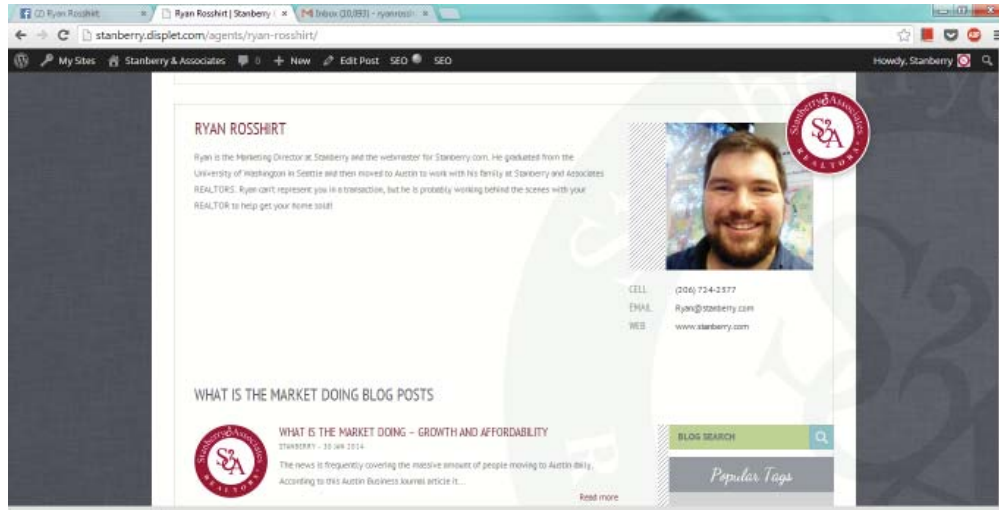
(1) Ryan Rosshirt | Ryan Rosshirt | Stanberry | Inbox (10,093) - ryanrossh

stanberry.displet.com/agents/ryan-rosshirt/

My Sites Stanberry & Associates 0 + New Edit Post SEO SEO Howdy, Stanberry

RYAN ROSSHIRT

Ryan is the Marketing Director at Stanberry and the webmaster for Stanberry.com. He graduated from the University of Washington in Seattle and then moved to Austin to work with his family at Stanberry and Associates REALTORS. Ryan can't represent you in a transaction, but he is probably working behind the scenes with your REALTOR to help get your home sold!

Stanberry & Associates S&A REALTORS

CELL (206) 724-2577
EMAIL Ryan@stanberry.com
WEB www.stanberry.com

WHAT IS THE MARKET DOING BLOG POSTS

WHAT IS THE MARKET DOING – GROWTH AND AFFORDABILITY
STANBERRY – 30 JAN 2014
The news is frequently covering the massive amount of people moving to Austin daily. According to this Austin Business Journal article it...
Read more

Stanberry & Associates S&A REALTORS

BLOG SEARCH

Popular Tags